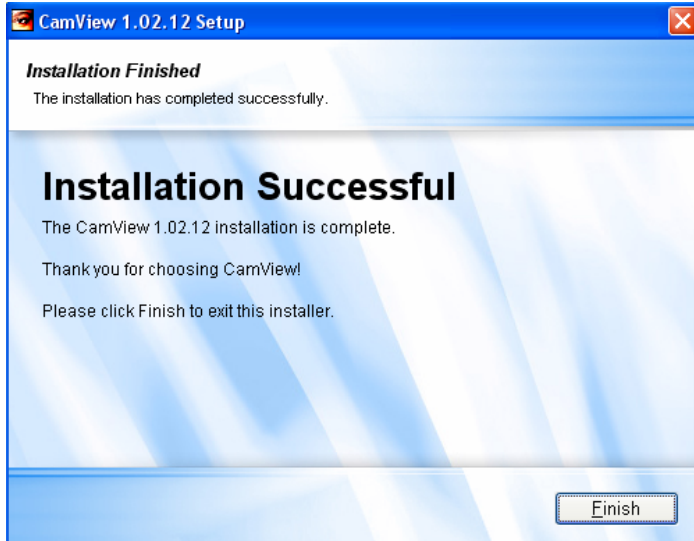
CamView 1.02.12 Setup

Installation Finished

The installation has completed successfully.

Installation Successful

The CamView 1.02.12 installation is complete.

Thank you for choosing CamView!

Please click Finish to exit this installer.

Finish